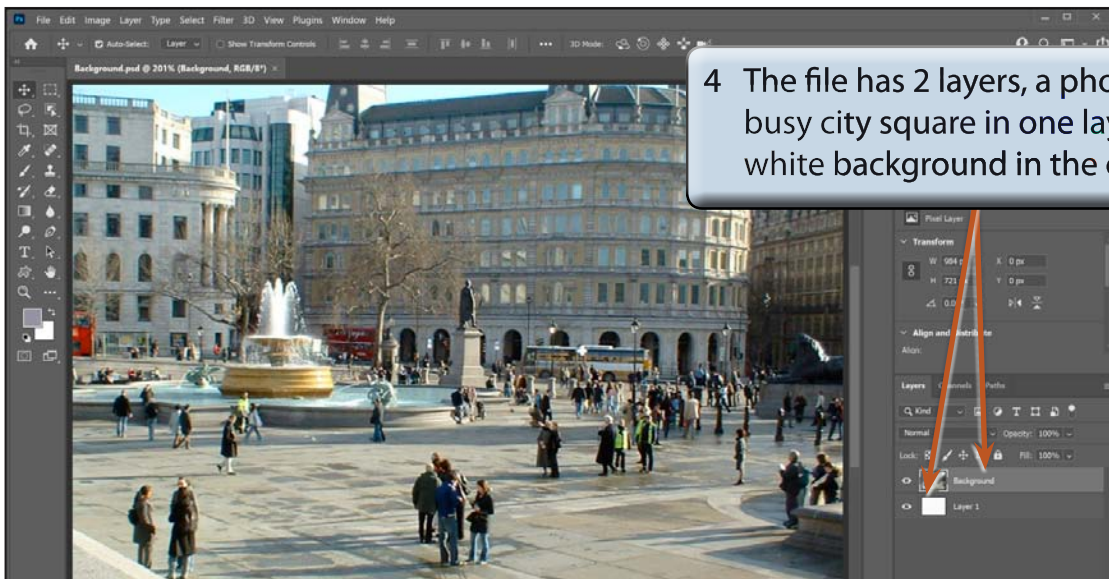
File Edit Image Layer Type Select Filter 3D View Plugins Window Help

Auto-Select: Layer Show Transform Controls 3D Mode:

Background.psd @ 201% (Background, RGB/8*) ×

4 The file has 2 layers, a pho busy city square in one lay white background in the

Pixel Layer

Transform

W 984 p X 0 px

H 721 Y 0 px

0.0

Align and Distribute

Align:

Layers Channels Paths

Q Kind

Normal Opacity: 100%

Lock: Fill: 100%

Background

Layer 1